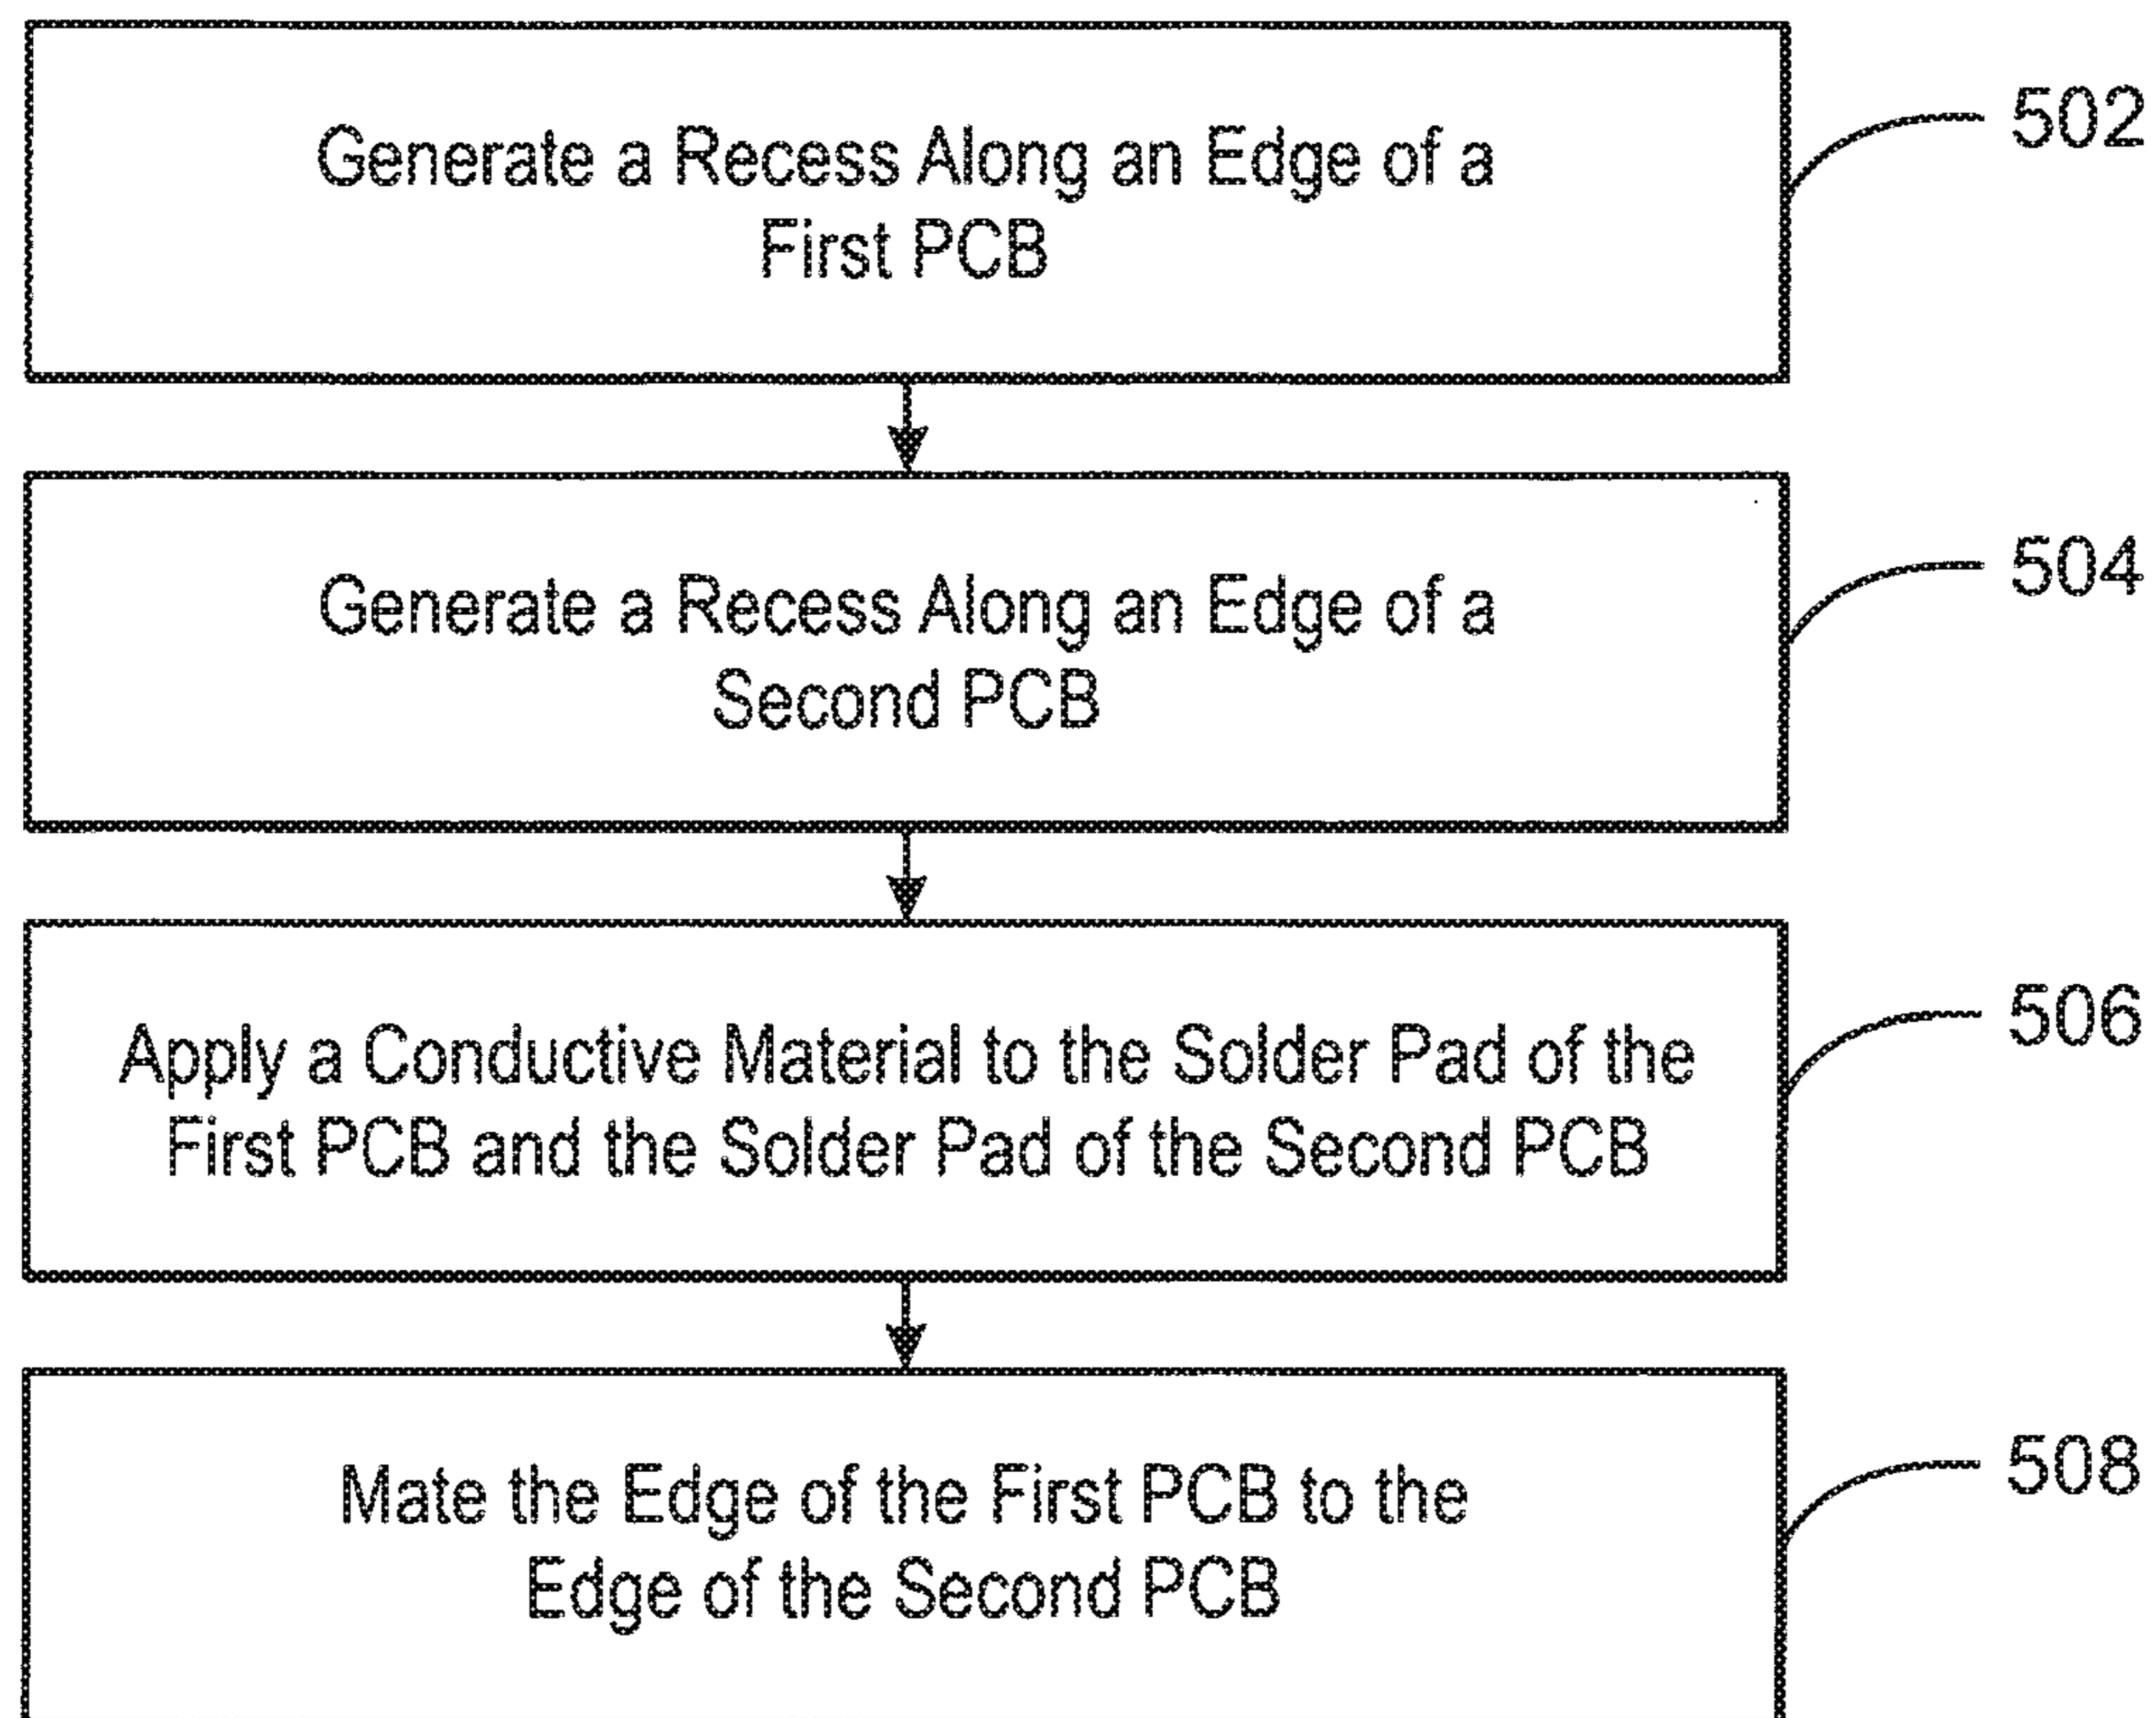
Generate a Recess Along an Edge of a First PCB

502

Generate a Recess Along an Edge of a Second PCB

504

Apply a Conductive Material to the Solder Pad of the First PCB and the Solder Pad of the Second PCB

506

Mate the Edge of the First PCB to the Edge of the Second PCB

508